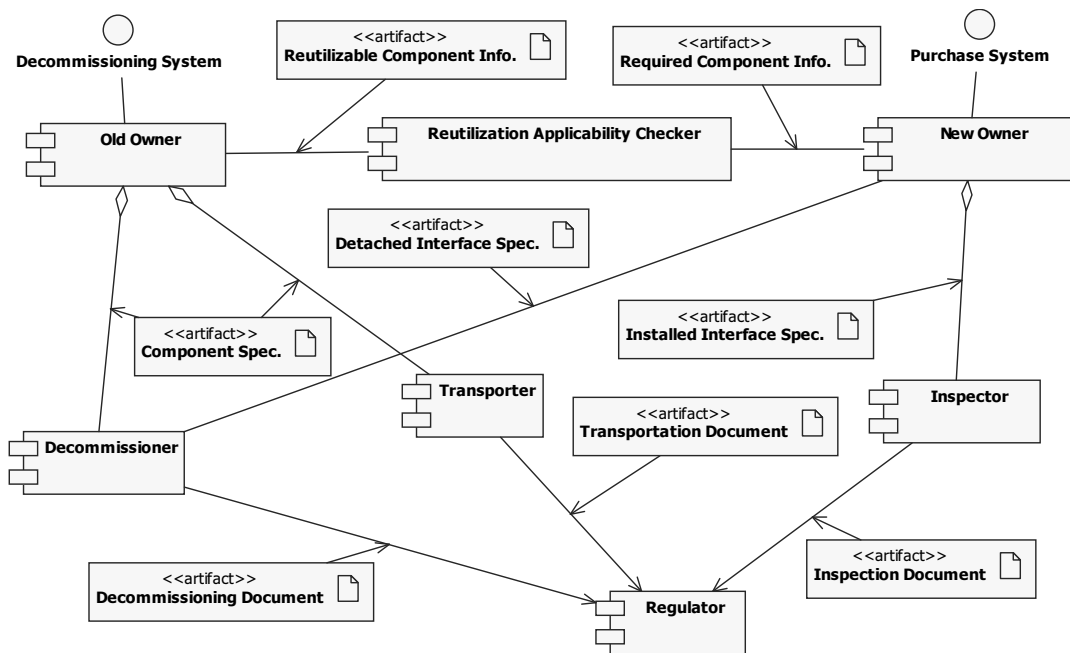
Decommissioning System

<<artifact>>
Reutilizable Component Info.

<<artifact>>
Required Component Info.

Purchase System

Old Owner

Reutilization Applicability Checker

New Owner

<<artifact>>
Detached Interface Spec.

<<artifact>>
Installed Interface Spec.

<<artifact>>
Component Spec.

Transporter

Inspector

Decommissioner

<<artifact>>
Transportation Document

<<artifact>>
Inspection Document

<<artifact>>
Decommissioning Document

Regulator